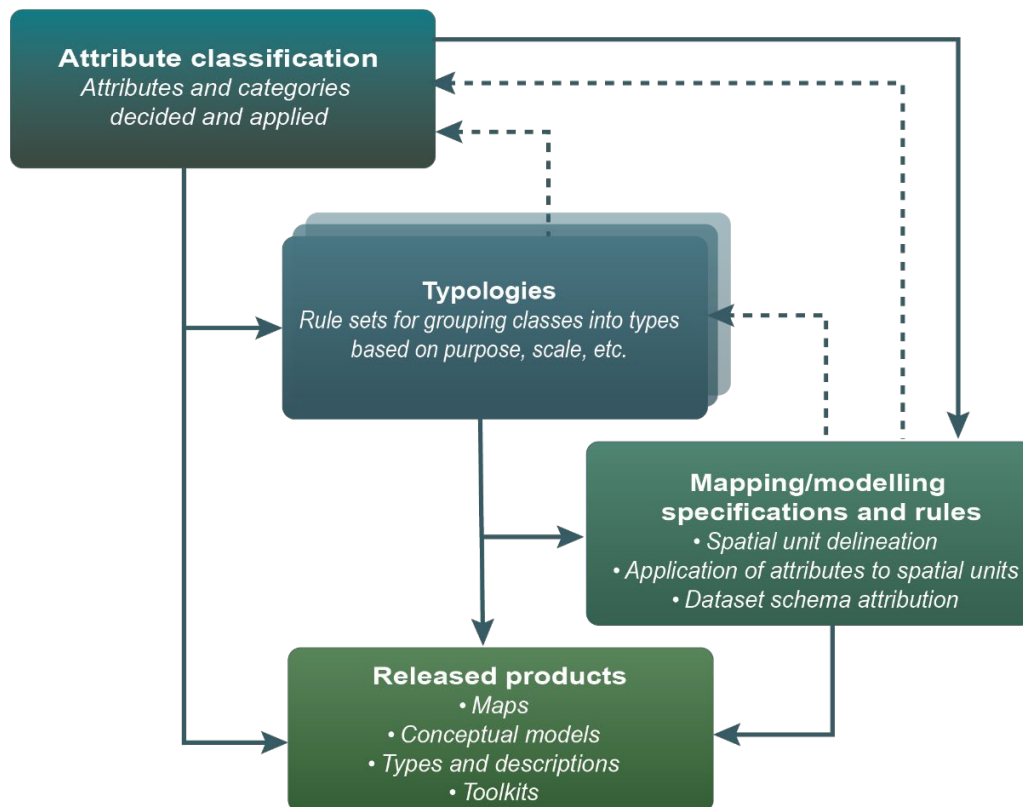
Attribute classification
Attributes and categories decided and applied

Typologies
Rule sets for grouping classes into types based on purpose, scale, etc.

Mapping/modelling specifications and rules
• Spatial unit delineation
• Application of attributes to spatial units
• Dataset schema attribution

Released products
• Maps
• Conceptual models
• Types and descriptions
• Toolkits